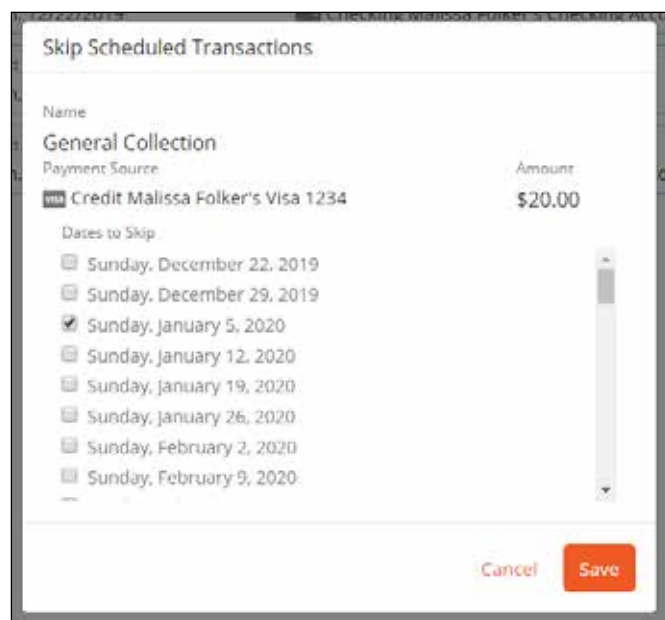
Skip Scheduled Transactions

Name

General Collection

Payment Source

Amount

VISA Credit Malissa Folker's Visa 1234

$20.00

Dates to Skip

Sunday, December 22, 2019

Sunday, December 29, 2019

Sunday, January 5, 2020

Sunday, January 12, 2020

Sunday, January 19, 2020

Sunday, January 26, 2020

Sunday, February 2, 2020

Sunday, February 9, 2020

Cancel

Save